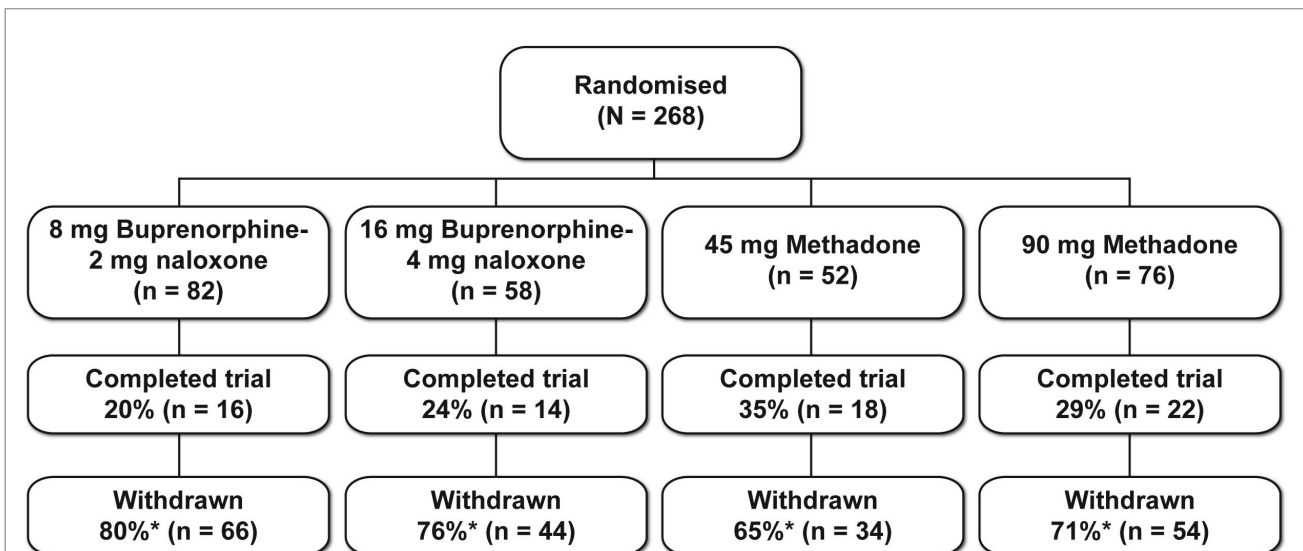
Randomised
(N = 268)

8 mg Buprenorphine-
2 mg naloxone
(n = 82)

Completed trial
20% (n = 16)

Withdrawn
80%* (n = 66)

16 mg Buprenorphine-
4 mg naloxone
(n = 58)

Completed trial
24% (n = 14)

Withdrawn
76%* (n = 44)

45 mg Methadone
(n = 52)

Completed trial
35% (n = 18)

Withdrawn
65%* (n = 34)

90 mg Methadone
(n = 76)

Completed trial
29% (n = 22)

Withdrawn
71%* (n = 54)